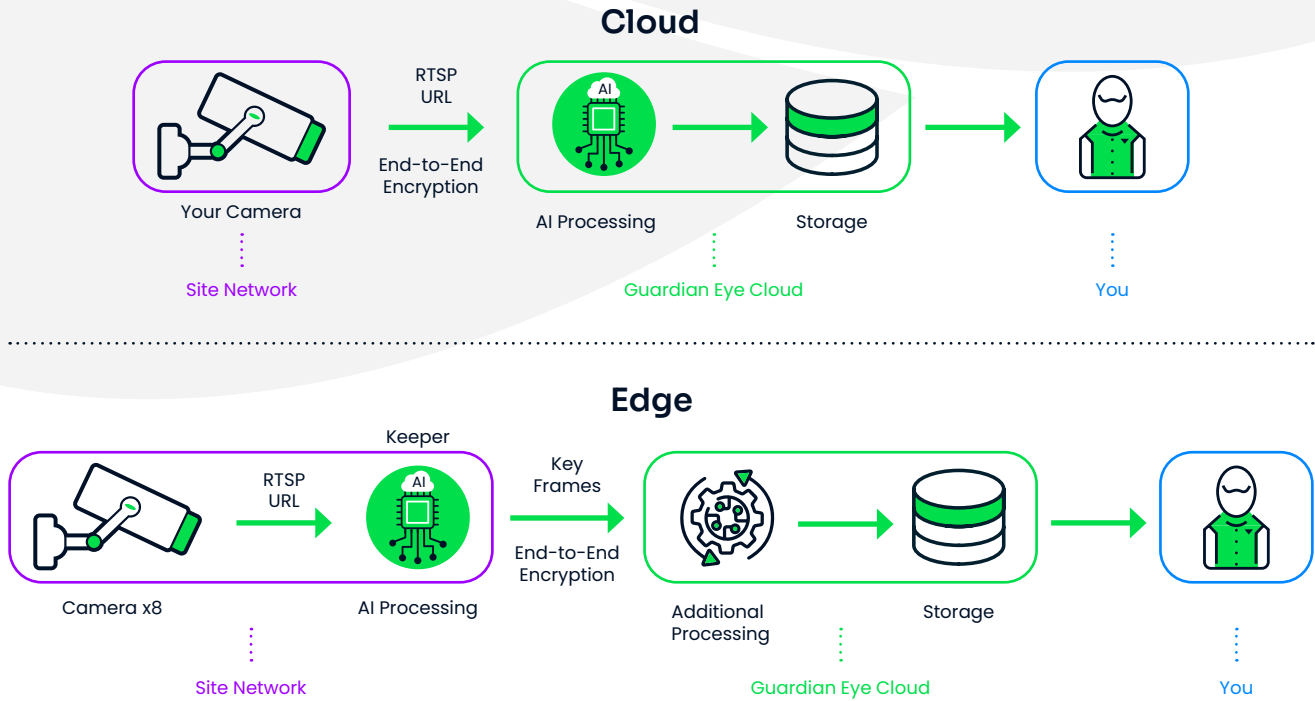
Cloud

RTSP URL

End-to-End Encryption

AI

Your Camera

AI Processing

Storage

Site Network

Guardian Eye Cloud

You

Edge

Keeper

RTSP URL

AI

Key Frames

End-to-End Encryption

Camera x8

AI Processing

Additional Processing

Storage

Site Network

Guardian Eye Cloud

You